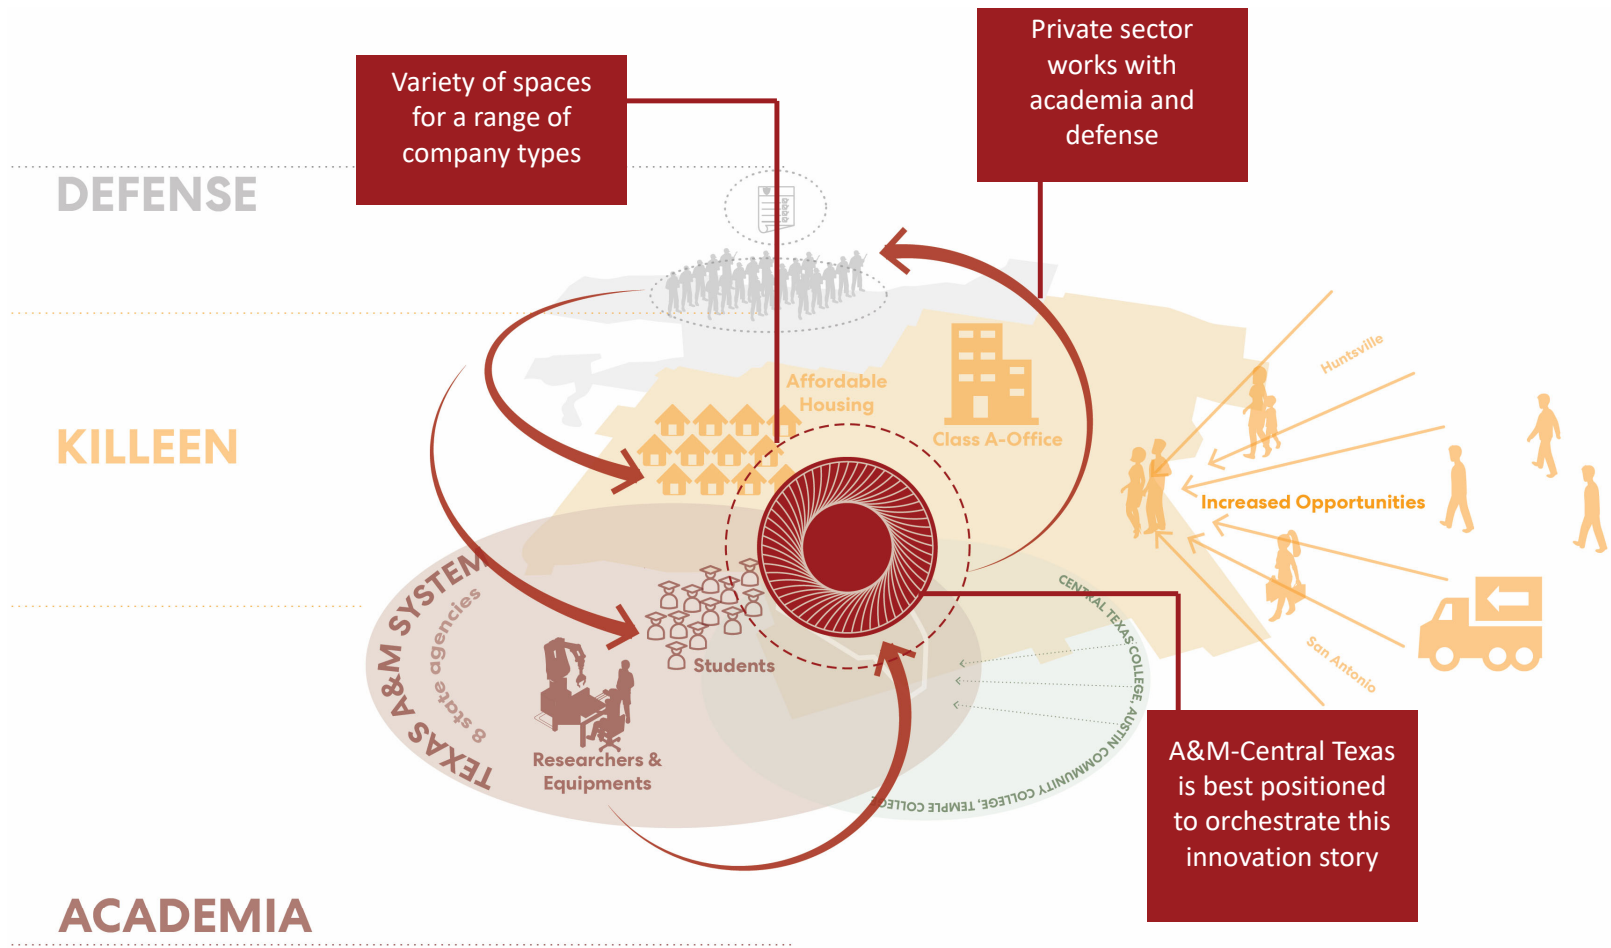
Variety of spaces for a range of company types

Private sector works with academia and defense

DEFENSE

KILLEEN

ACADEMIA

Affordable Housing

Class A-Office

Huntsville

Increased Opportunities

San Antonio

TEXAS A&M SYSTEM

8 state agencies

Students

Researchers & Equipments

CENTRAL TEXAS COLLEGE, AUSTIN COMMUNITY COLLEGE, TEMPLE COLLEGE

A&M-Central Texas is best positioned to orchestrate this innovation story